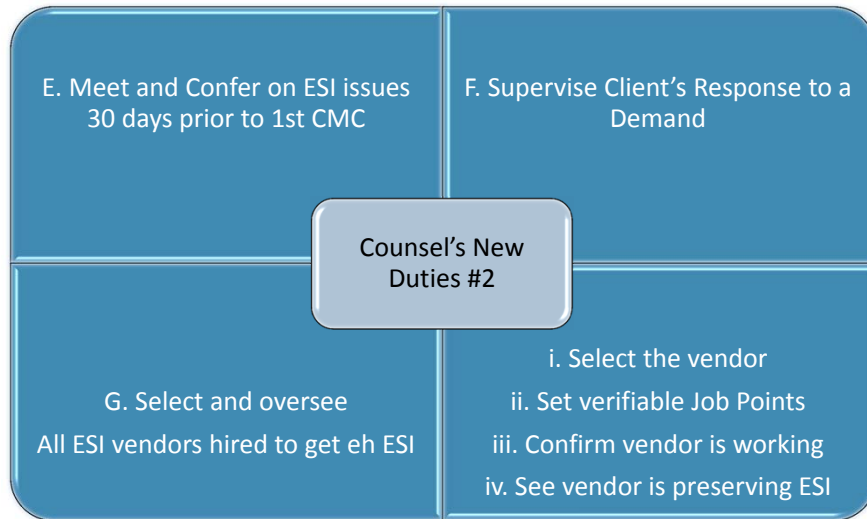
E. Meet and Confer on ESI issues 30 days prior to 1st CMC

F. Supervise Client's Response to a Demand

Counsel's New Duties #2

G. Select and oversee
All ESI vendors hired to get eh ESI

i. Select the vendor
ii. Set verifiable Job Points
iii. Confirm vendor is working
iv. See vendor is preserving ESI